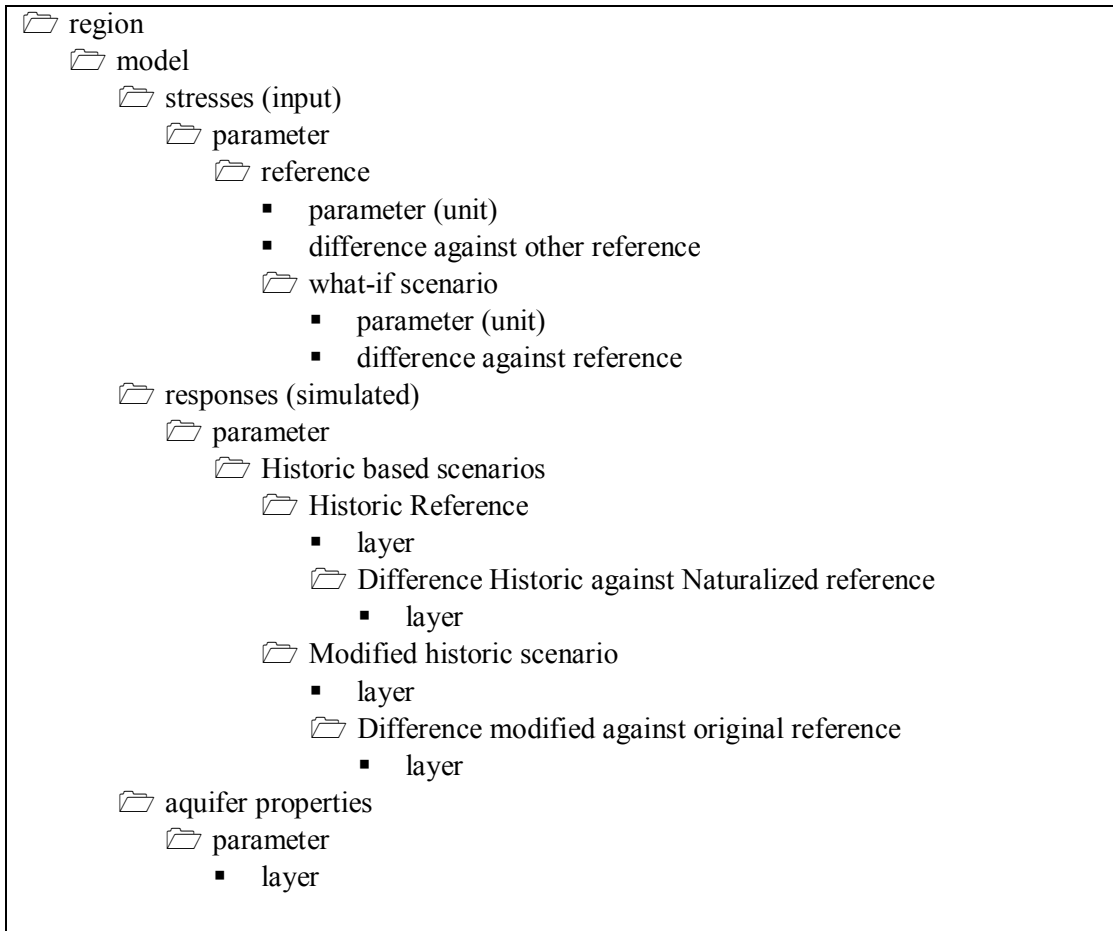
region
model
stresses (input)
parameter
reference
- parameter (unit)
- difference against other reference
what-if scenario
- parameter (unit)
- difference against reference
responses (simulated)
parameter
Historic based scenarios
Historic Reference
- layer
Difference Historic against Naturalized reference
- layer
Modified historic scenario
- layer
Difference modified against original reference
- layer
aquifer properties
parameter
- layer